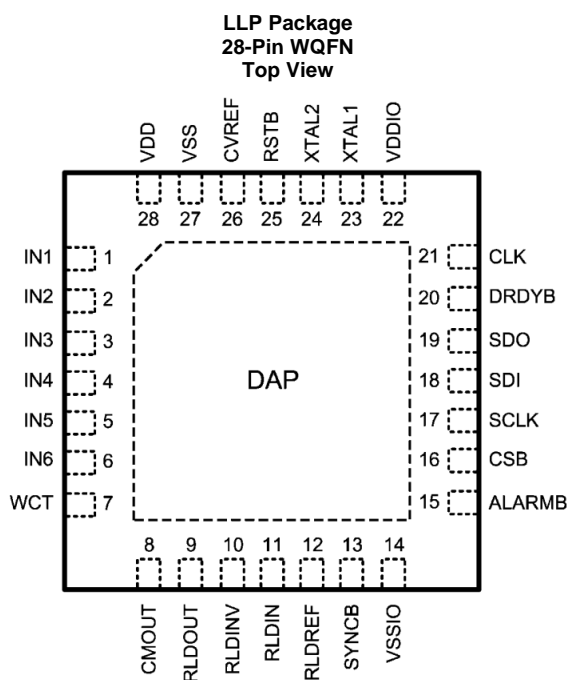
LLP Package
28-Pin WQFN
Top View

VDD VSS CVREF RSTB XTAL2 XTAL1 VDDIO

28 27 26 25 24 23 22

IN1 1
IN2 2
IN3 3
IN4 4
IN5 5
IN6 6
WCT 7

21 CLK
20 DRDYB
19 SDO
18 SDI
17 SCLK
16 CSB
15 ALARMB

DAP

8 9 10 11 12 13 14

CMOUT RLDOUT RLDINV RLDIN RLDREF SYNCB VSSIO